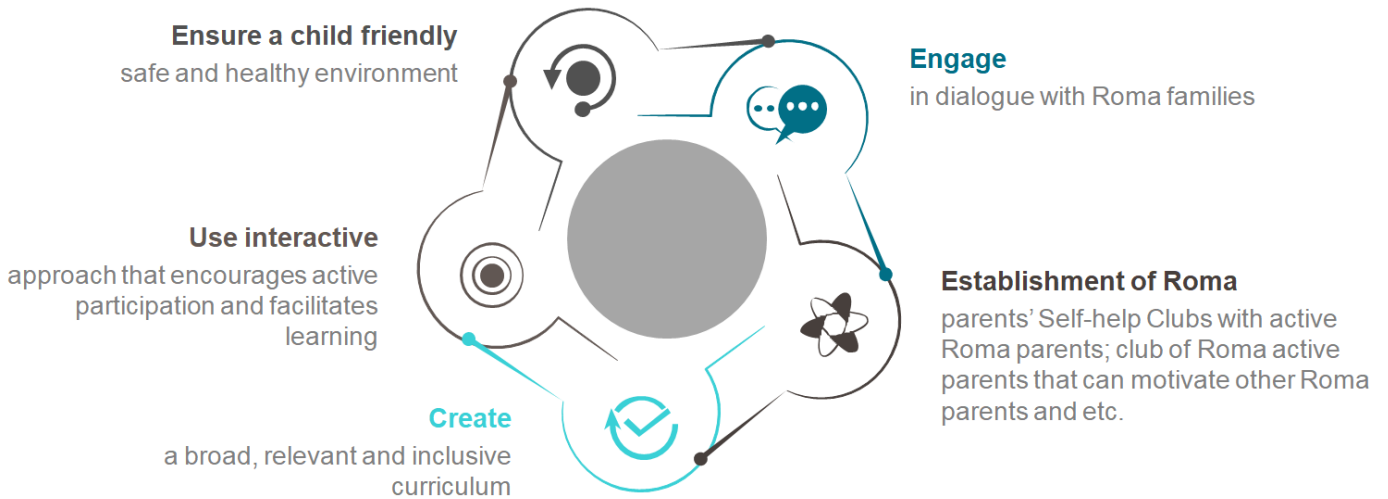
Ensure a child friendly
safe and healthy environment

Engage
in dialogue with Roma families

Use interactive
approach that encourages active participation and facilitates learning

Establishment of Roma
parents' Self-help Clubs with active Roma parents; club of Roma active parents that can motivate other Roma parents and etc.

Create
a broad, relevant and inclusive curriculum